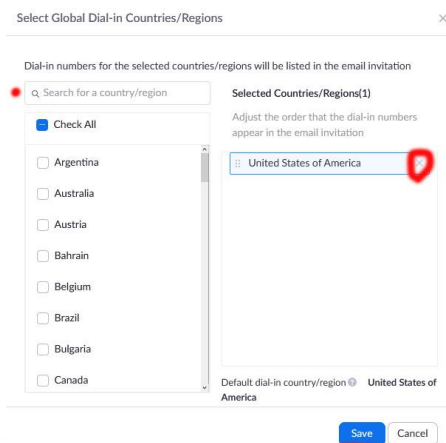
Select Global Dial-in Countries/Regions

×

Dial-in numbers for the selected countries/regions will be listed in the email invitation

Search for a country/region

Check All

Argentina

Australia

Austria

Bahrain

Belgium

Brazil

Bulgaria

Canada

Selected Countries/Regions(1)

Adjust the order that the dial-in numbers appear in the email invitation

United States of America

Default dial-in country/region United States of America

Save

Cancel